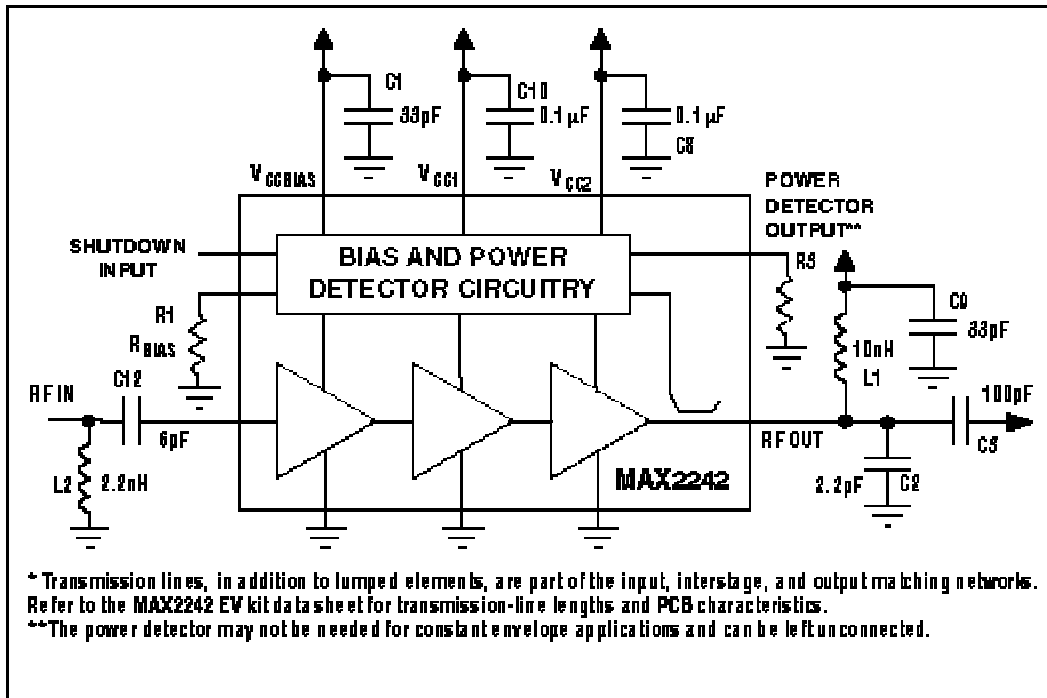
C1
33pF

C10
0.1 μF

0.1 μF
C8

$V_{CCBIAS}$

$V_{CC1}$

$V_{CC2}$

POWER
DETECTOR
OUTPUT**

SHUTDOWN
INPUT

BIAS AND POWER
DETECTOR CIRCUITRY

R3

C9
33pF

R1
$R_{BIAS}$

10nH
L1

RF IN

C12

6pF

100pF

RF OUT

C5

L2

2.2nH

MAX2242

2.2pF

C2

* Transmission lines, in addition to lumped elements, are part of the input, interstage, and output matching networks. Refer to the MAX2242 EV kit data sheet for transmission-line lengths and PCB characteristics.
**The power detector may not be needed for constant envelope applications and can be left unconnected.